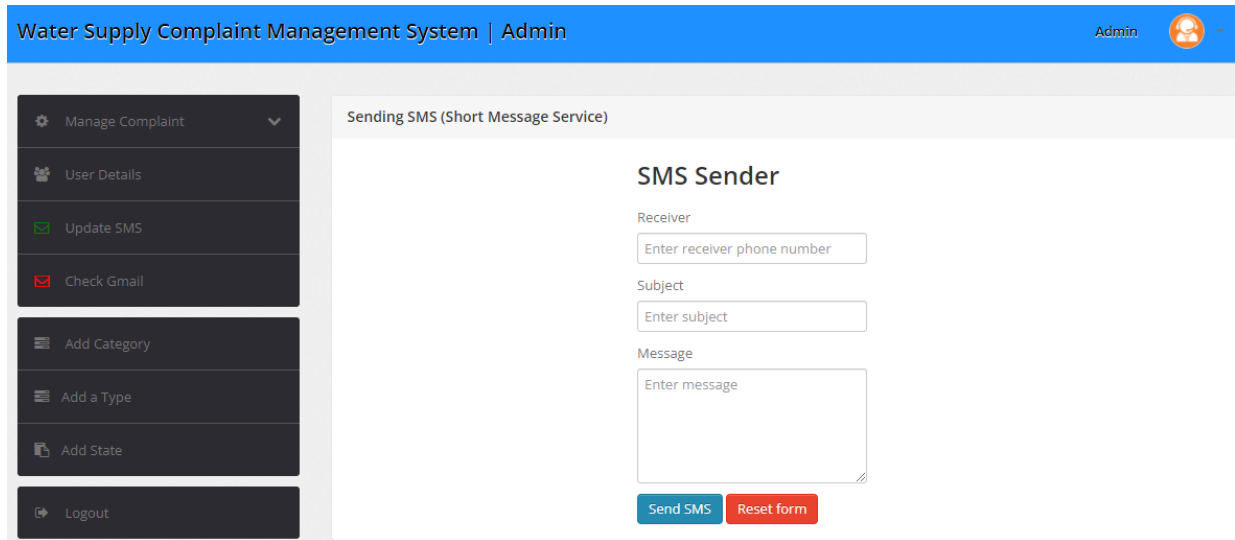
Water Supply Complaint Management System | Admin

Admin

Manage Complaint

User Details

Update SMS

Check Gmail

Add Category

Add a Type

Add State

Logout

Sending SMS (Short Message Service)

SMS Sender

Receiver

Enter receiver phone number

Subject

Enter subject

Message

Enter message

Send SMS

Reset form